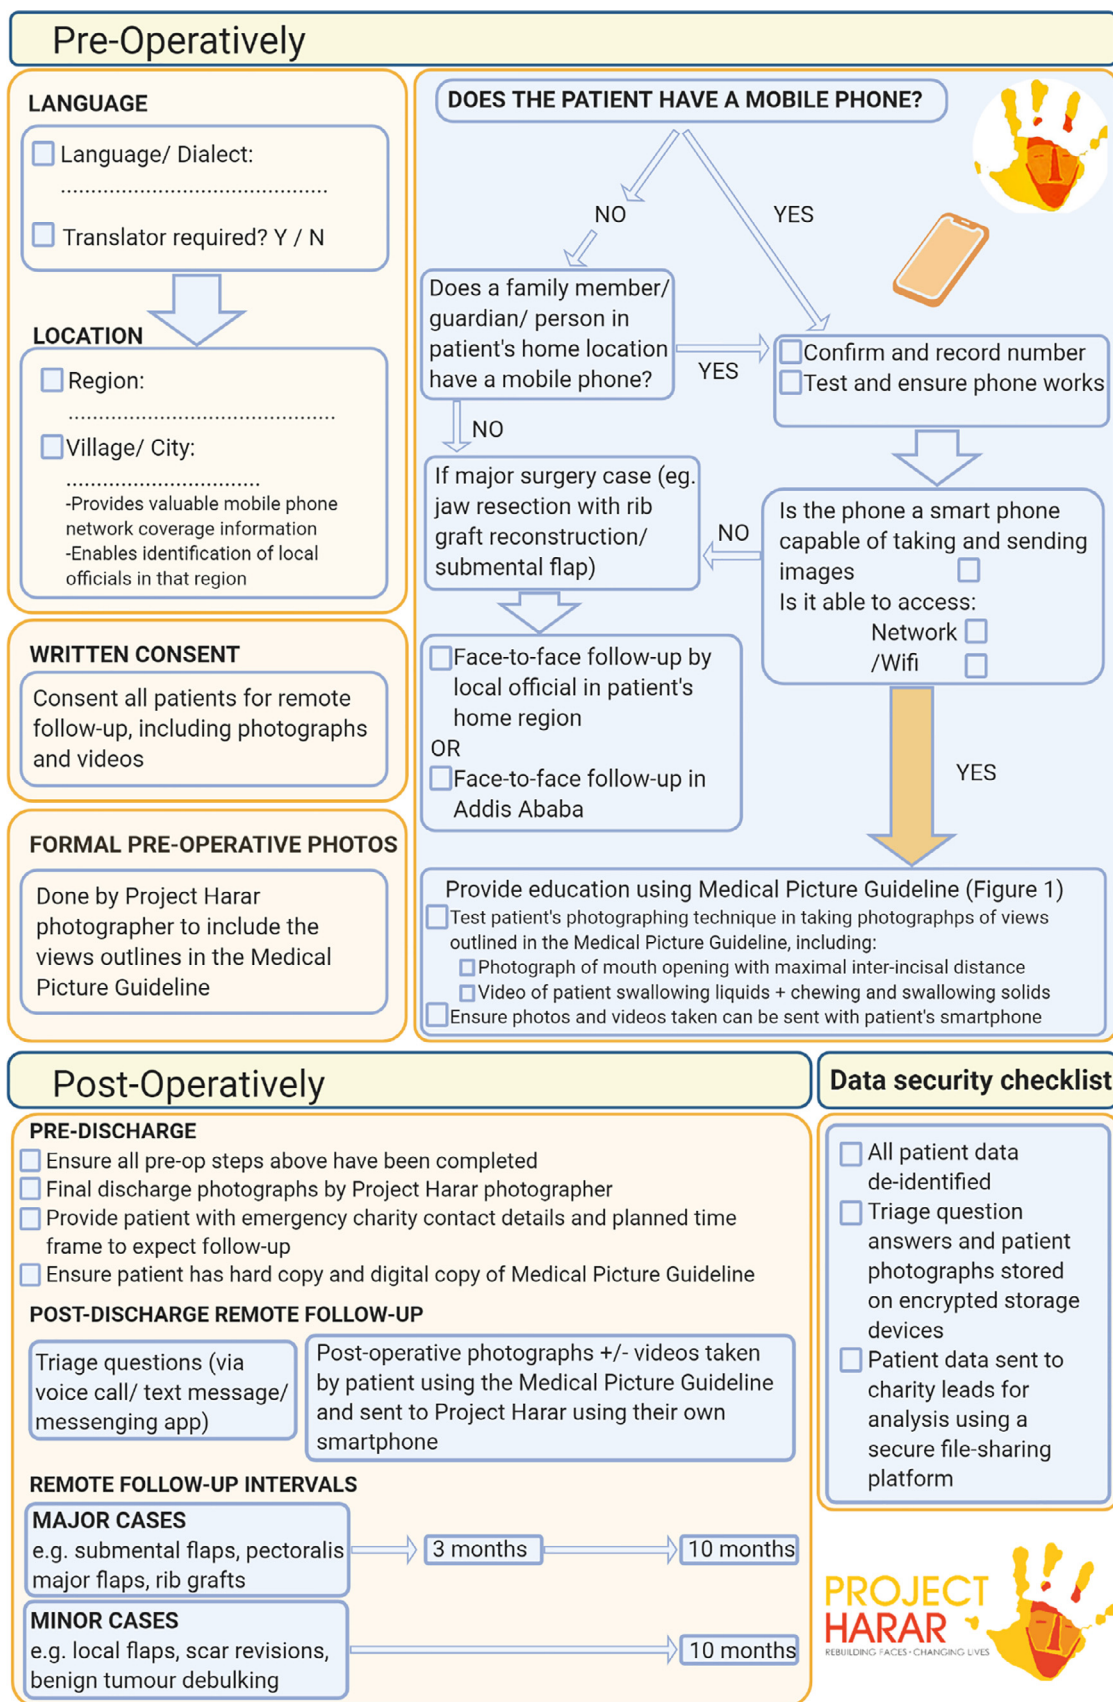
Pre-Operatively

LANGUAGE
☐ Language/ Dialect:
..............................................
☐ Translator required? Y / N

LOCATION
☐ Region:
..............................................
☐ Village/ City:
..................................
-Provides valuable mobile phone network coverage information
-Enables identification of local officials in that region

WRITTEN CONSENT
Consent all patients for remote follow-up, including photographs and videos

FORMAL PRE-OPERATIVE PHOTOS
Done by Project Harar photographer to include the views outlines in the Medical Picture Guideline

DOES THE PATIENT HAVE A MOBILE PHONE?
NO
YES
Does a family member/ guardian/ person in patient's home location have a mobile phone?
YES
☐ Confirm and record number
☐ Test and ensure phone works
NO
If major surgery case (eg. jaw resection with rib graft reconstruction/ submental flap)
NO
Is the phone a smart phone capable of taking and sending images ☐
Is it able to access:
Network ☐
/Wifi ☐
☐ Face-to-face follow-up by local official in patient's home region
OR
☐ Face-to-face follow-up in Addis Ababa
YES
Provide education using Medical Picture Guideline (Figure 1)
☐ Test patient's photographing technique in taking photographps of views outlined in the Medical Picture Guideline, including:
☐ Photograph of mouth opening with maximal inter-incisal distance
☐ Video of patient swallowing liquids + chewing and swallowing solids
☐ Ensure photos and videos taken can be sent with patient's smartphone

Post-Operatively

PRE-DISCHARGE
☐ Ensure all pre-op steps above have been completed
☐ Final discharge photographs by Project Harar photographer
☐ Provide patient with emergency charity contact details and planned time frame to expect follow-up
☐ Ensure patient has hard copy and digital copy of Medical Picture Guideline

POST-DISCHARGE REMOTE FOLLOW-UP
Triage questions (via voice call/ text message/ messenging app)
Post-operative photographs +/- videos taken by patient using the Medical Picture Guideline and sent to Project Harar using their own smartphone

REMOTE FOLLOW-UP INTERVALS
MAJOR CASES
e.g. submental flaps, pectoralis major flaps, rib grafts
3 months
10 months
MINOR CASES
e.g. local flaps, scar revisions, benign tumour debulking
10 months

Data security checklist
☐ All patient data de-identified
☐ Triage question answers and patient photographs stored on encrypted storage devices
☐ Patient data sent to charity leads for analysis using a secure file-sharing platform

PROJECT HARAR
REBUILDING FACES • CHANGING LIVES